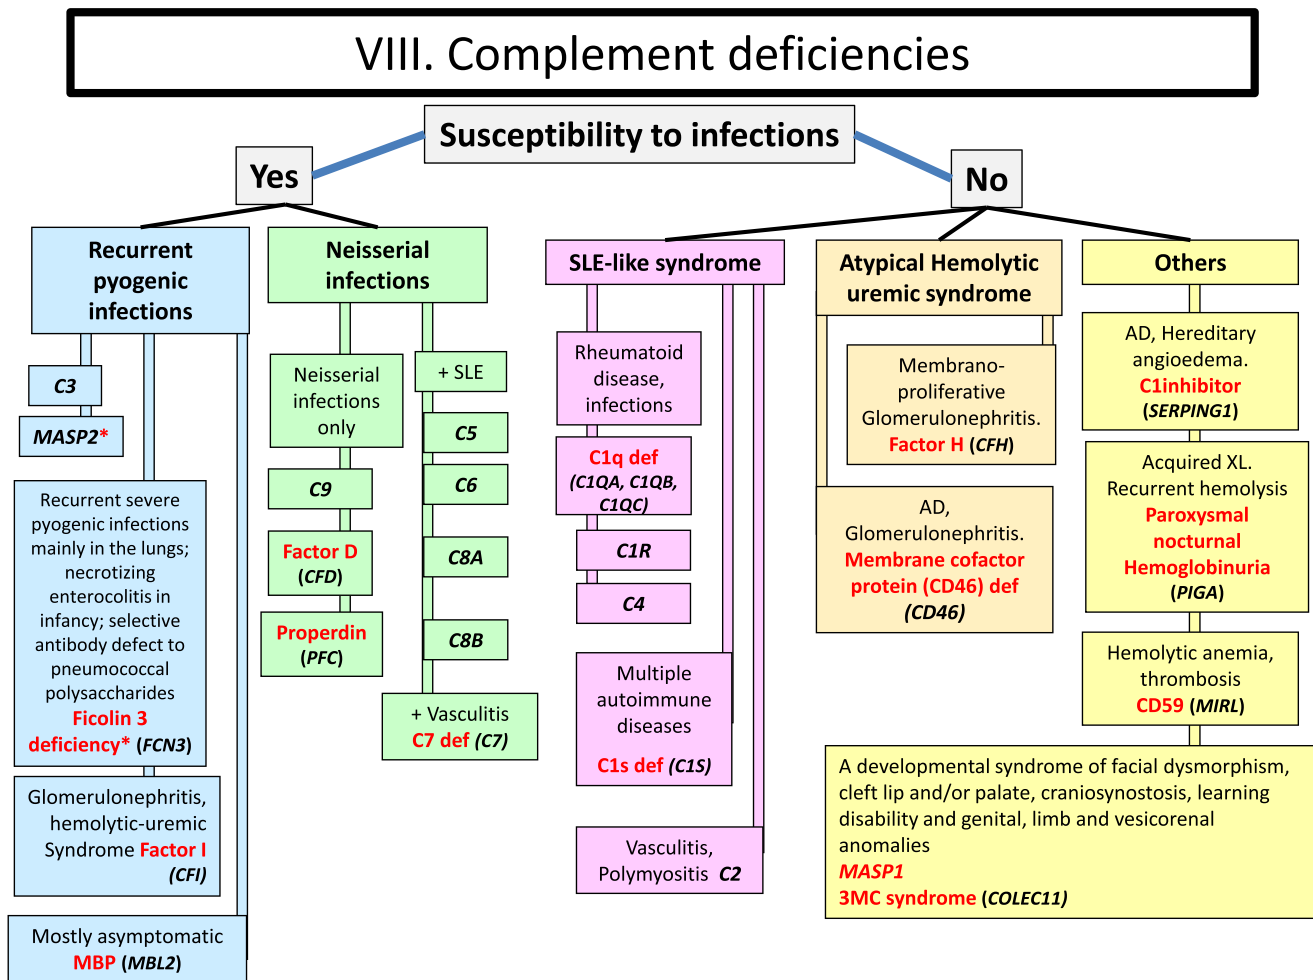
VIII. Complement deficiencies

Susceptibility to infections

Yes

No

Recurrent pyogenic infections

C3

MASP2*

Recurrent severe pyogenic infections mainly in the lungs; necrotizing enterocolitis in infancy; selective antibody defect to pneumococcal polysaccharides Ficolin 3 deficiency* (FCN3)

Glomerulonephritis, hemolytic-uremic Syndrome Factor I (CFI)

Mostly asymptomatic MBP (MBL2)

Neisserial infections

Neisserial infections only

C9

Factor D (CFD)

Properdin (PFC)

+ SLE

C5

C6

C8A

C8B

+ Vasculitis C7 def (C7)

SLE-like syndrome

Rheumatoid disease, infections

C1q def (C1QA, C1QB, C1QC)

C1R

C4

Multiple autoimmune diseases

C1s def (C1S)

Vasculitis, Polymyositis C2

Atypical Hemolytic uremic syndrome

Membrano-proliferative Glomerulonephritis. Factor H (CFH)

AD, Glomerulonephritis. Membrane cofactor protein (CD46) def (CD46)

Others

AD, Hereditary angioedema. C1inhibitor (SERPING1)

Acquired XL. Recurrent hemolysis Paroxysmal nocturnal Hemoglobinuria (PIGA)

Hemolytic anemia, thrombosis CD59 (MIRL)

A developmental syndrome of facial dysmorphism, cleft lip and/or palate, craniosynostosis, learning disability and genital, limb and vesicorenal anomalies
MASP1
3MC syndrome (COLEC11)